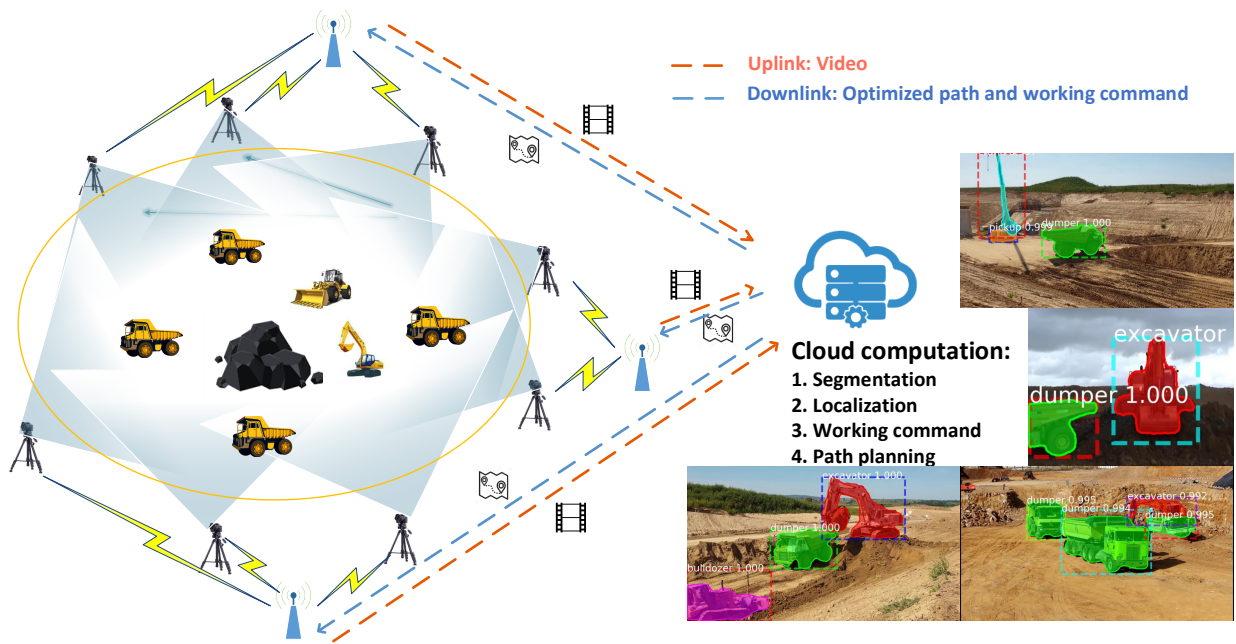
Uplink: Video

Downlink: Optimized path and working command

Cloud computation:
1. Segmentation
2. Localization
3. Working command
4. Path planning

pickup 0.999
dumper 1.000

excavator
dumper 1.000

excavator 1.000
dumper 1.000
bulldozer 1.000

dumper 0.995
excavator 0.992
dumper 0.994
dumper 0.995